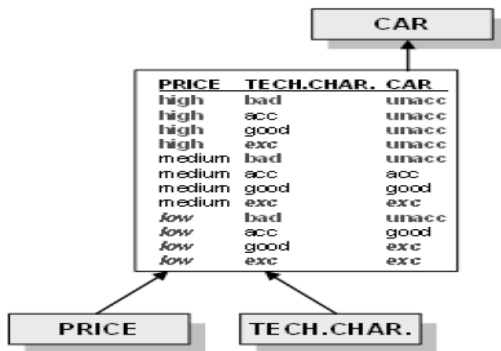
CAR

| PRICE | TECH.CHAR. | CAR |
|---|---|---|
| high | bad | unacc |
| high | acc | unacc |
| high | good | unacc |
| high | exc | unacc |
| medium | bad | unacc |
| medium | acc | acc |
| medium | good | good |
| medium | exc | exc |
| low | bad | unacc |
| low | acc | good |
| low | good | exc |
| low | exc | exc |

PRICE

TECH.CHAR.